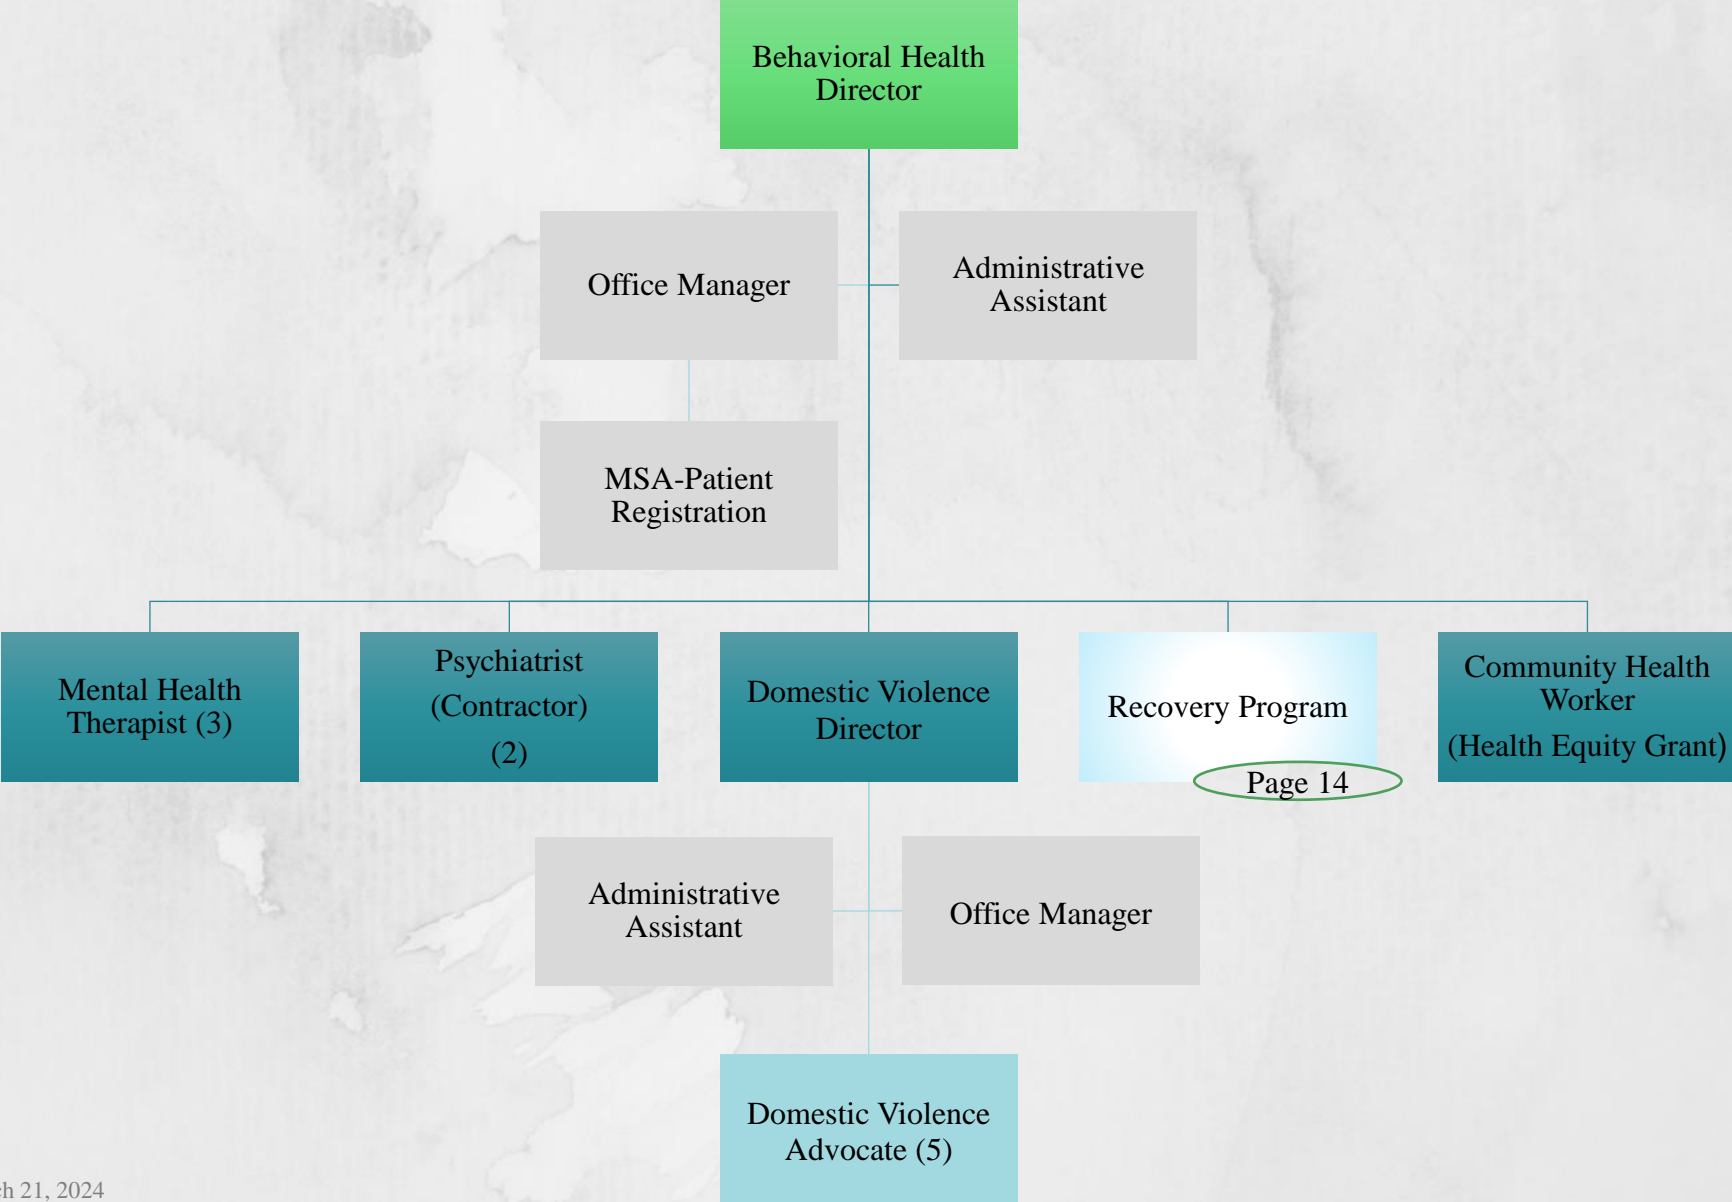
Behavioral Health Director

Office Manager

Administrative Assistant

MSA-Patient Registration

Mental Health Therapist (3)

Psychiatrist (Contractor) (2)

Domestic Violence Director

Recovery Program

Page 14

Community Health Worker (Health Equity Grant)

Administrative Assistant

Office Manager

Domestic Violence Advocate (5)

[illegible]h 21, 2024